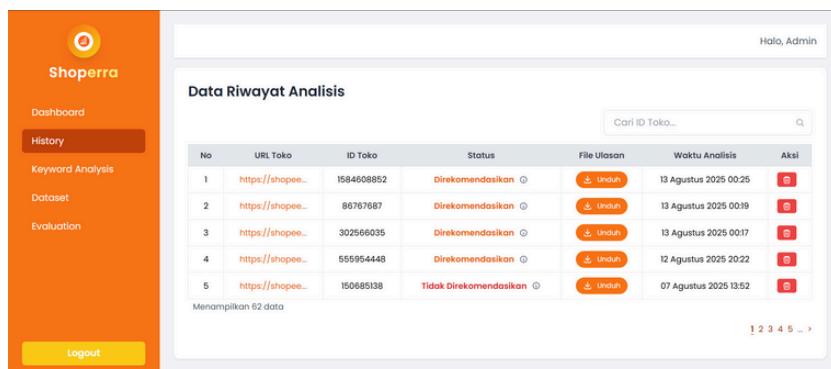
Shoperra

Dashboard
History
Keyword Analysis
Dataset
Evaluation

Logout

Halo, Admin

Data Riwayat Analisis

Cari ID Toko...

| No | URL Toko | ID Toko | Status | File Ulasan | Waktu Analisis | Aksi |
|---|---|---|---|---|---|---|
| 1 | https://shopee... | 1584608852 | Direkomendasikan | Unduh | 13 Agustus 2025 00:25 | |
| 2 | https://shopee... | 86767687 | Direkomendasikan | Unduh | 13 Agustus 2025 00:19 | |
| 3 | https://shopee... | 302566035 | Direkomendasikan | Unduh | 13 Agustus 2025 00:17 | |
| 4 | https://shopee... | 555954448 | Direkomendasikan | Unduh | 12 Agustus 2025 20:22 | |
| 5 | https://shopee... | 150685138 | Tidak Direkomendasikan | Unduh | 07 Agustus 2025 13:52 | |

Menampilkan 62 data

1 2 3 4 5 ... >